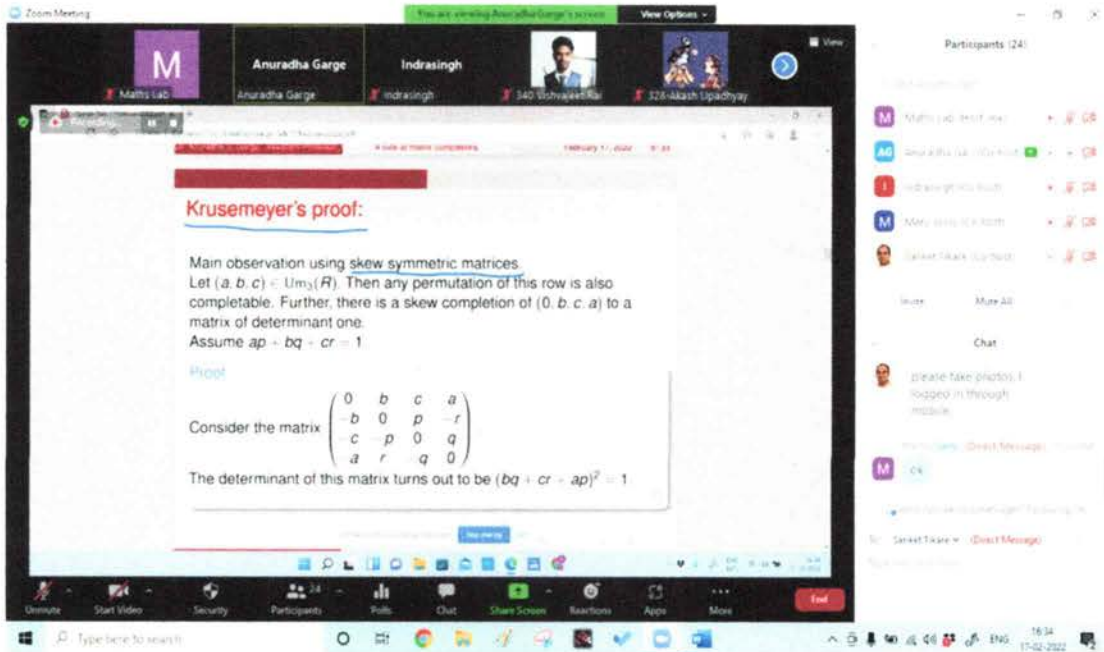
Zoom Meeting

You are viewing Anuradha Garge's screen

View Options

View

M

Maths Lab

Anuradha Garge

Anuradha Garge

Indrasingh

Indrasingh

340 Vishvajeet Rai

328-Akash Upadhyay

Participants (24)

Maths Lab (Host, me)

Anuradha Ga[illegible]

Indrasingh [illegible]

Mary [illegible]

Saleet Tikare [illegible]

Invite

Mute All

Chat

please take photos. I logged in through mobile.

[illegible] (Direct Message)

Ok

To: Saleet Tikare (Direct Message)

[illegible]

February 17, 2022

Krusemeyer's proof:

Main observation using skew symmetric matrices.

Let $(a, b, c) \in \mathrm{Um}_3(R)$. Then any permutation of this row is also completable. Further, there is a skew completion of $(0, b, c, a)$ to a matrix of determinant one.

Assume $ap + bq + cr = 1$

Proof

Consider the matrix $\begin{pmatrix} 0 & b & c & a \\ -b & 0 & p & -r \\ -c & -p & 0 & q \\ -a & r & -q & 0 \end{pmatrix}$

The determinant of this matrix turns out to be $(bq + cr + ap)^2 = 1$

Unmute

Start Video

Security

24

Participants

Polls

Chat

Share Screen

Reactions

Apps

More

End

Type here to search

ENG

16:34

17-02-2022